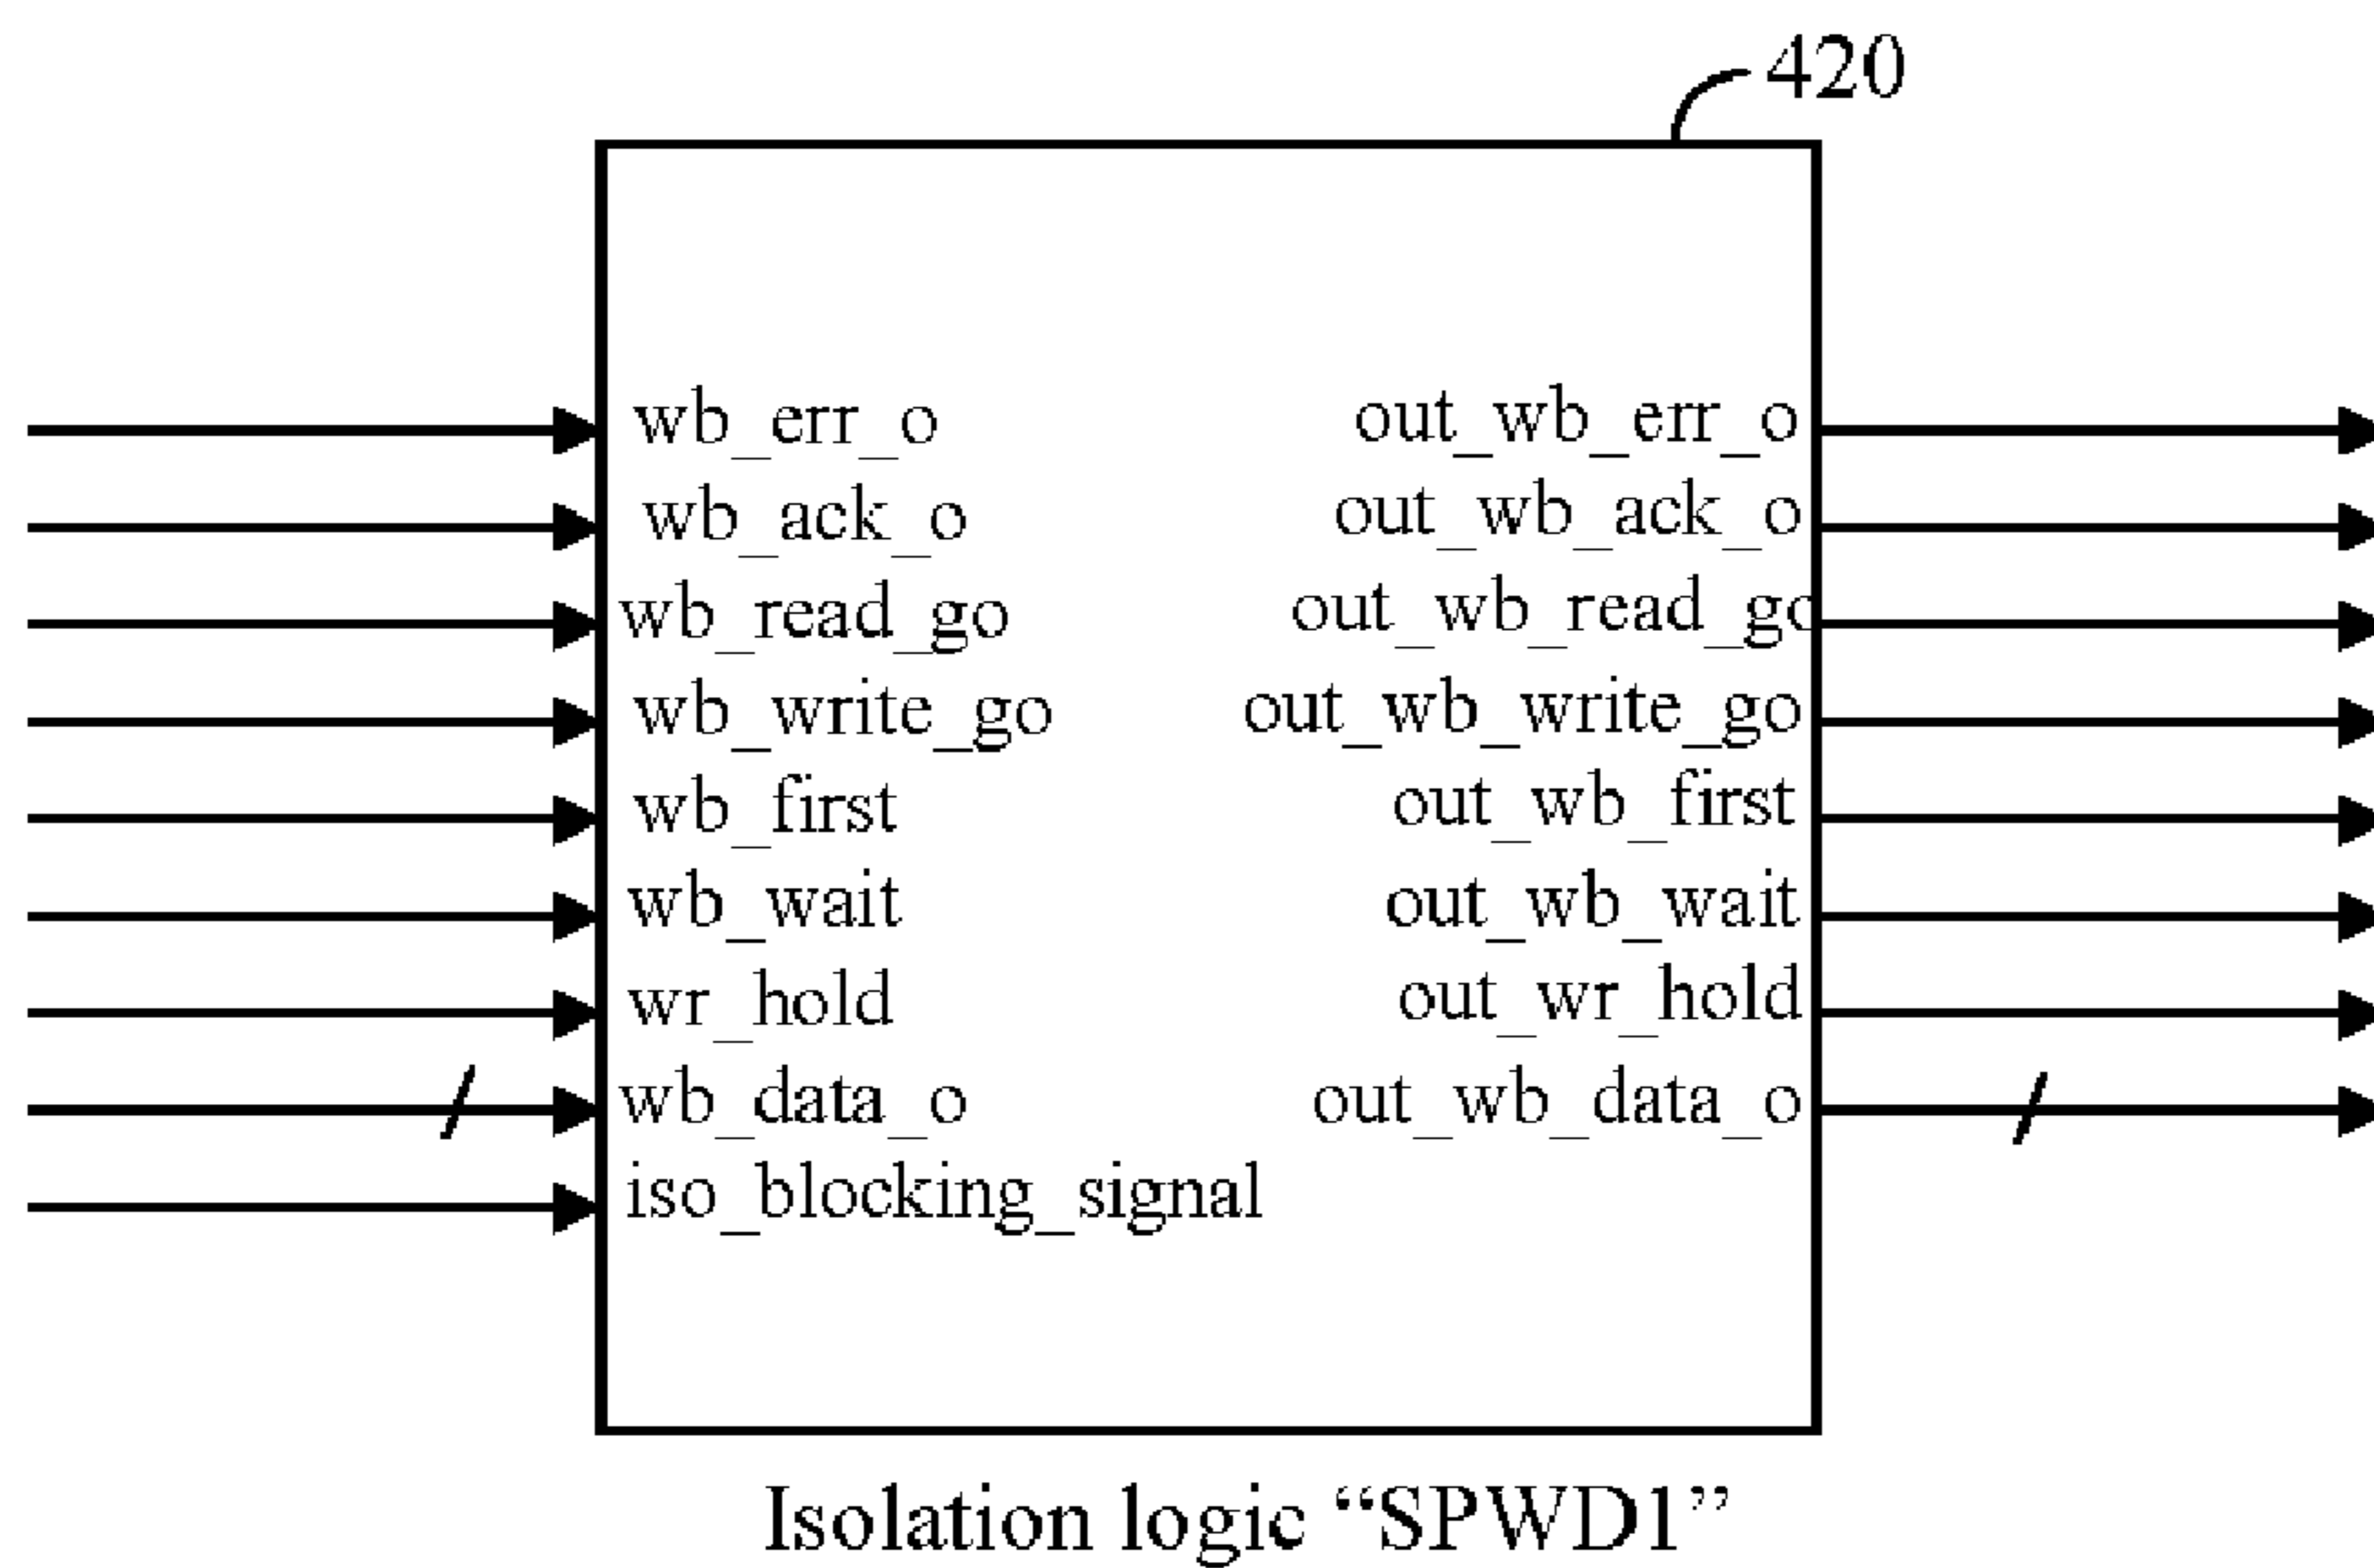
420

wb_err_o
wb_ack_o
wb_read_go
wb_write_go
wb_first
wb_wait
wr_hold
wb_data_o
iso_blocking_signal

out_wb_err_o
out_wb_ack_o
out_wb_read_go
out_wb_write_go
out_wb_first
out_wb_wait
out_wr_hold
out_wb_data_o

Isolation logic "SPWD1"